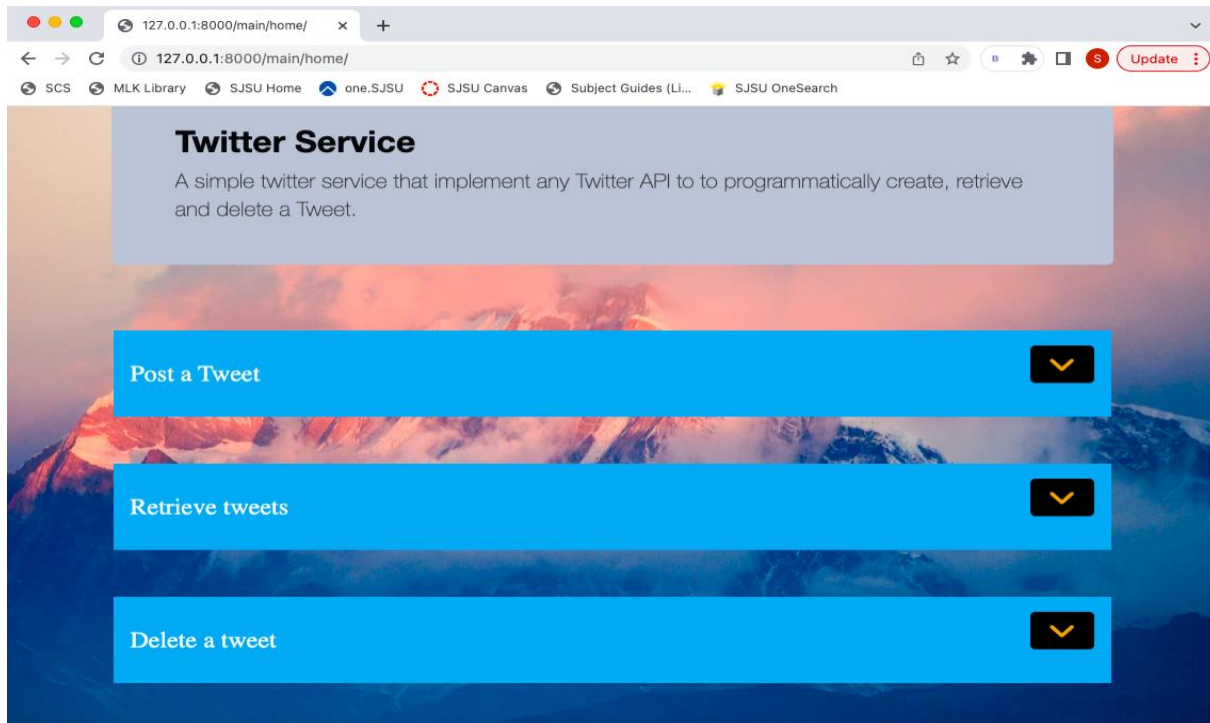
127.0.0.1:8000/main/home/ ×

127.0.0.1:8000/main/home/

Update

SCS MLK Library SJSU Home one.SJSU SJSU Canvas Subject Guides (Li... SJSU OneSearch

Twitter Service

A simple twitter service that implement any Twitter API to to programmatically create, retrieve and delete a Tweet.

Post a Tweet

Retrieve tweets

Delete a tweet